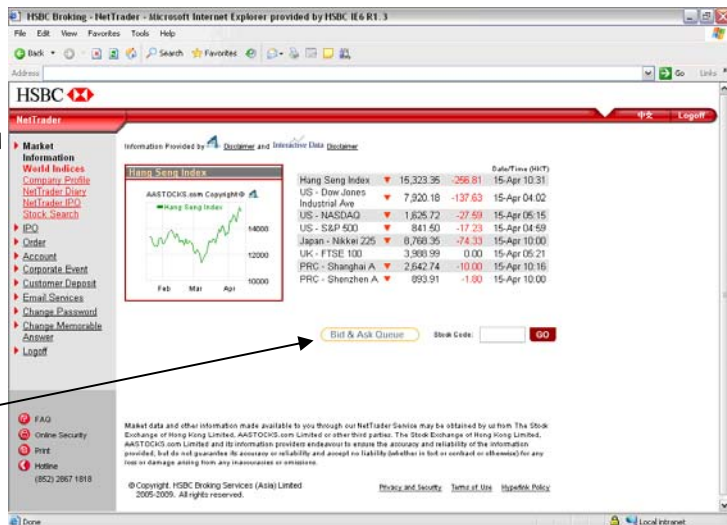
HSBC Broking - NetTrader - Microsoft Internet Explorer provided by HSBC IE6 R1.3

File Edit View Favorites Tools Help

Back Search Favorites

Address Go Links

HSBC

NetTrader

中文 Logoff

Market Information
World Indices
Company Profile
NetTrader Diary
NetTrader IPO
Stock Search
IPO
Order
Account
Corporate Event
Customer Deposit
Email Services
Change Password
Change Memorable Answer
Logoff

Information Provided by Disclaimer and Interactive Data Disclaimer

Hang Seng Index

AASTOCKS.com Copyright©

Hang Seng Index

14000
12000
10000

Feb Mar Apr

| | | | | Date/Time (HKT) |
|---|---|---|---|---|
| Hang Seng Index | ▼ | 15,323.35 | -256.81 | 15-Apr 10:31 |
| US - Dow Jones Industrial Ave | ▼ | 7,920.18 | -137.63 | 15-Apr 04:02 |
| US - NASDAQ | ▼ | 1,625.72 | -27.59 | 15-Apr 05:15 |
| US - S&P 500 | ▼ | 841.50 | -17.23 | 15-Apr 04:59 |
| Japan - Nikkei 225 | ▼ | 8,768.35 | -74.33 | 15-Apr 10:00 |
| UK - FTSE 100 | | 3,988.99 | 0.00 | 15-Apr 05:21 |
| PRC - Shanghai A | ▼ | 2,642.74 | -10.00 | 15-Apr 10:16 |
| PRC - Shenzhen A | ▼ | 893.91 | -1.80 | 15-Apr 10:00 |

Bid & Ask Queue Stock Code: GO

FAQ
Online Security
Print
Hotline
(852) 2867 1818

Market data and other information made available to you through our NetTrader Service may be obtained by us from The Stock Exchange of Hong Kong Limited, AASTOCKS.com Limited or other third parties. The Stock Exchange of Hong Kong Limited, AASTOCKS.com Limited and its information providers endeavour to ensure the accuracy and reliability of the information provided, but do not guarantee its accuracy or reliability and accept no liability (whether in tort or contract or otherwise) for any loss or damage arising from any inaccuracies or omissions.

© Copyright. HSBC Broking Services (Asia) Limited 2005-2009. All rights reserved.

Privacy and Security Terms of Use Hyperlink Policy

Done Local intranet